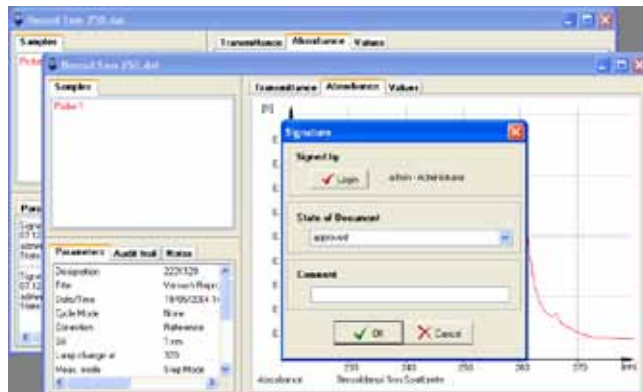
Benzoil 5nm 250.dat

Samples

Probe 1

Transmittance Absorbance Values

Benzoil 5nm 250.dat

Samples

Probe 1

Transmittance Absorbance Values

Para

Parameters Audit trail Notes

| | |
|---|---|
| Designation | 3226128 |
| File | Version Repo |
| Date/Time | 18/06/2004 1 |
| Cycle Mode | None |
| Correction | Reference |
| Sit | 1 nm |
| Lamp change at | 320 |
| Meas. mode | Step Mode |

Signature

Signed by

Login admin - Administrator

State of Document

approved

Comment

OK Cancel

230 240 250 260 270

Absorbance Benzoldampf 5nm Spaltbreite